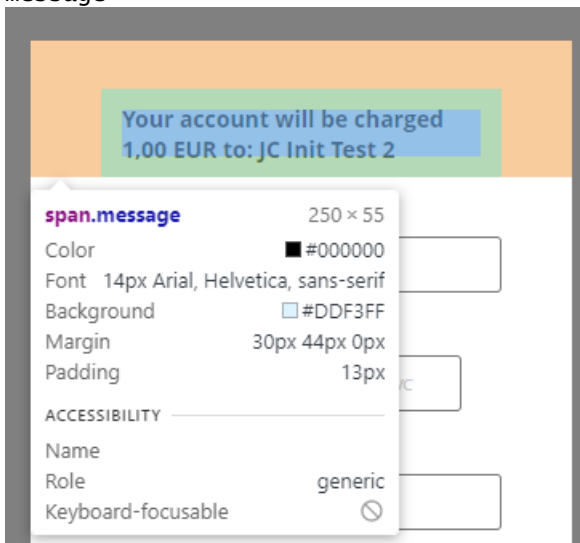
message

Your account will be charged 1,00 EUR to: JC Init Test 2

span.message 250 × 55
Color #000000
Font 14px Arial, Helvetica, sans-serif
Background #DDF3FF
Margin 30px 44px 0px
Padding 13px

ACCESSIBILITY
Name
Role generic
Keyboard-focusable